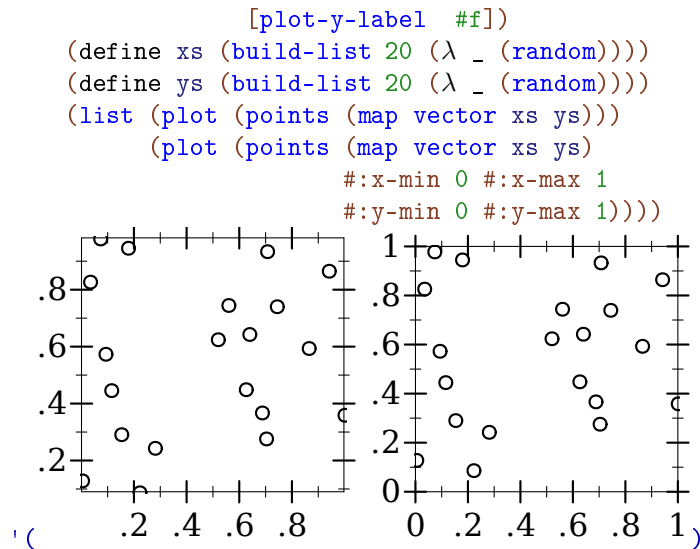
[plot-y-label  #f])
(define xs (build-list 20 (λ _ (random))))
(define ys (build-list 20 (λ _ (random))))
(list (plot (points (map vector xs ys)))
      (plot (points (map vector xs ys)
                    #:x-min 0 #:x-max 1
                    #:y-min 0 #:y-max 1))))

'(

.8
.6
.4
.2
.2 .4 .6 .8

1
.8
.6
.4
.2
0
0 .2 .4 .6 .8 1

)